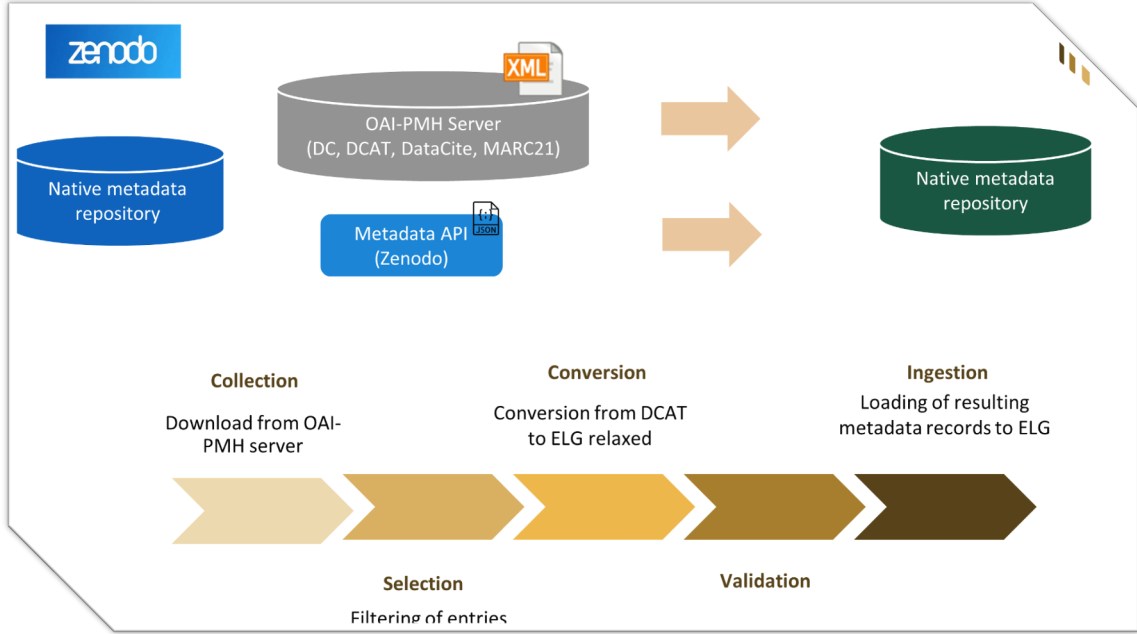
zenodo

XML

OAI-PMH Server
(DC, DCAT, DataCite, MARC21)

Native metadata repository

{;}
JSON

Metadata API
(Zenodo)

Native metadata repository

Collection

Download from OAI-PMH server

Conversion

Conversion from DCAT to ELG relaxed

Ingestion

Loading of resulting metadata records to ELG

Selection

Filtering of entries

Validation